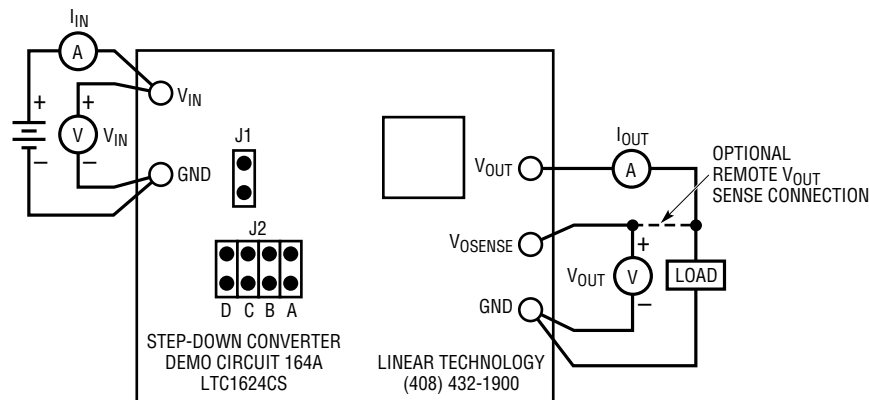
$I_{IN}$

A

$V_{IN}$

+

+

V

$V_{IN}$

–

–

GND

J1

J2

D C B A

STEP-DOWN CONVERTER
DEMO CIRCUIT 164A
LTC1624CS

$V_{OUT}$

$I_{OUT}$

A

OPTIONAL
REMOTE $V_{OUT}$
SENSE CONNECTION

$V_{OSENSE}$

+

$V_{OUT}$

V

–

LOAD

GND

LINEAR TECHNOLOGY
(408) 432-1900